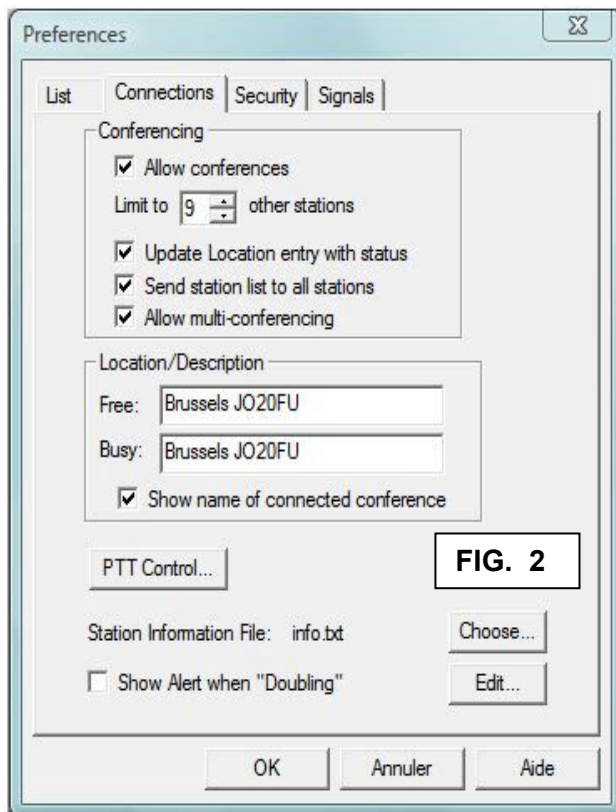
Preferences

List | Connections | Security | Signals

Conferencing

☑ Allow conferences

Limit to 9 other stations

☑ Update Location entry with status

☑ Send station list to all stations

☑ Allow multi-conferencing

Location/Description

Free: Brussels JO20FU

Busy: Brussels JO20FU

☑ Show name of connected conference

PTT Control...

FIG. 2

Station Information File: info.txt

Choose...

☐ Show Alert when "Doubling"

Edit...

OK

Annuler

Aide